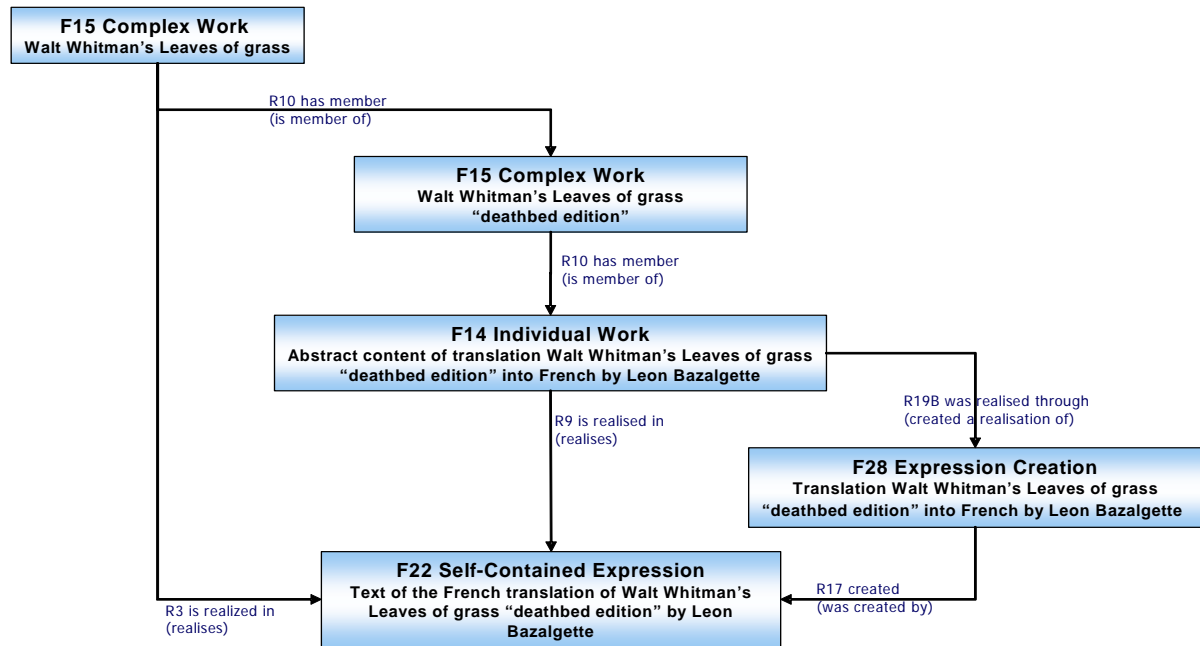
F15 Complex Work
Walt Whitman's Leaves of grass

R10 has member
(is member of)

F15 Complex Work
Walt Whitman's Leaves of grass
"deathbed edition"

R10 has member
(is member of)

F14 Individual Work
Abstract content of translation Walt Whitman's Leaves of grass "deathbed edition" into French by Leon Bazalgette

R19B was realised through
(created a realisation of)

R9 is realised in
(realises)

F28 Expression Creation
Translation Walt Whitman's Leaves of grass "deathbed edition" into French by Leon Bazalgette

R17 created
(was created by)

R3 is realized in
(realises)

F22 Self-Contained Expression
Text of the French translation of Walt Whitman's Leaves of grass "deathbed edition" by Leon Bazalgette